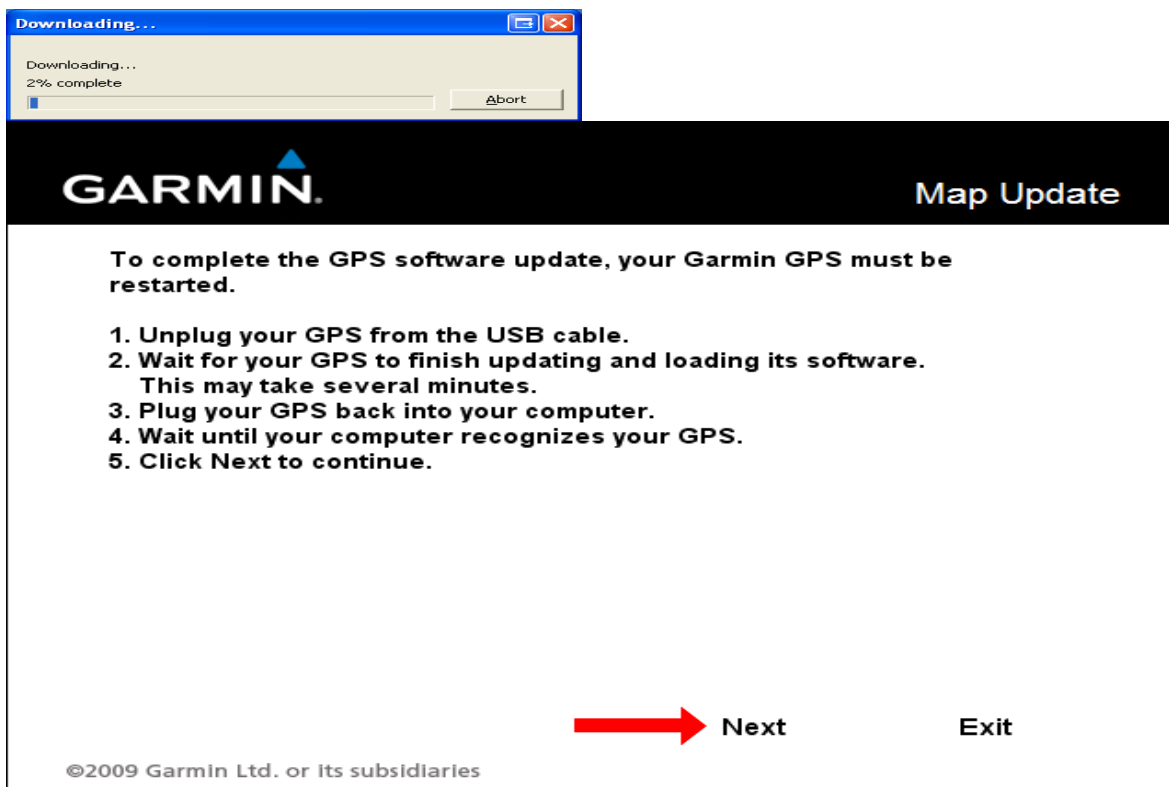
Downloading...

Downloading...
2% complete

Abort

GARMIN.

Map Update

To complete the GPS software update, your Garmin GPS must be restarted.

1. Unplug your GPS from the USB cable.
2. Wait for your GPS to finish updating and loading its software. This may take several minutes.
3. Plug your GPS back into your computer.
4. Wait until your computer recognizes your GPS.
5. Click Next to continue.

Next

Exit

©2009 Garmin Ltd. or its subsidiaries